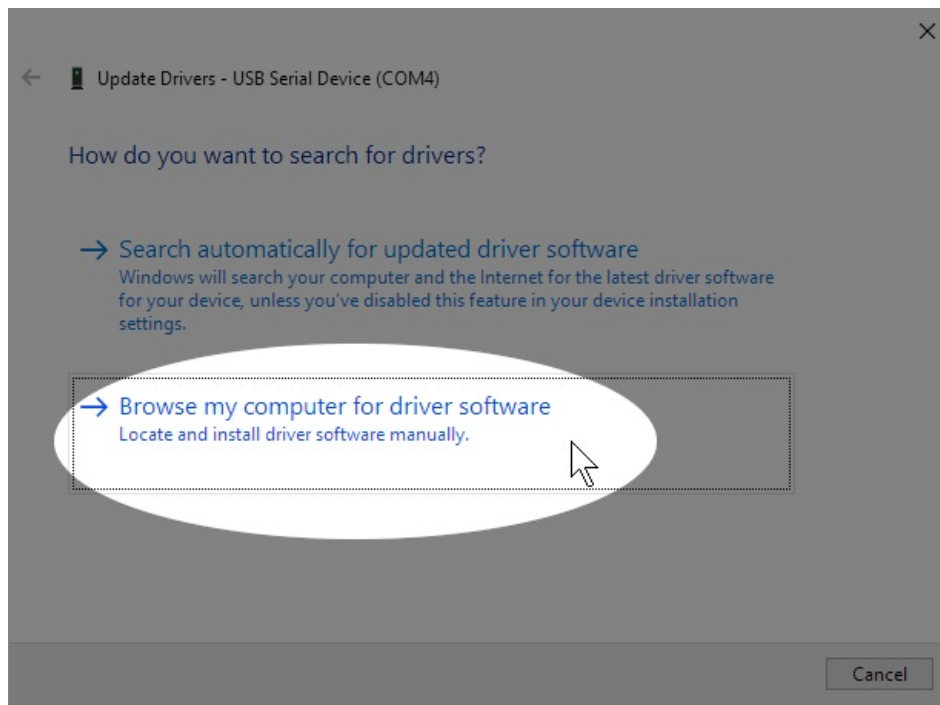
Update Drivers - USB Serial Device (COM4)

How do you want to search for drivers?

→ Search automatically for updated driver software
Windows will search your computer and the Internet for the latest driver software for your device, unless you've disabled this feature in your device installation settings.

→ Browse my computer for driver software
Locate and install driver software manually.

Cancel